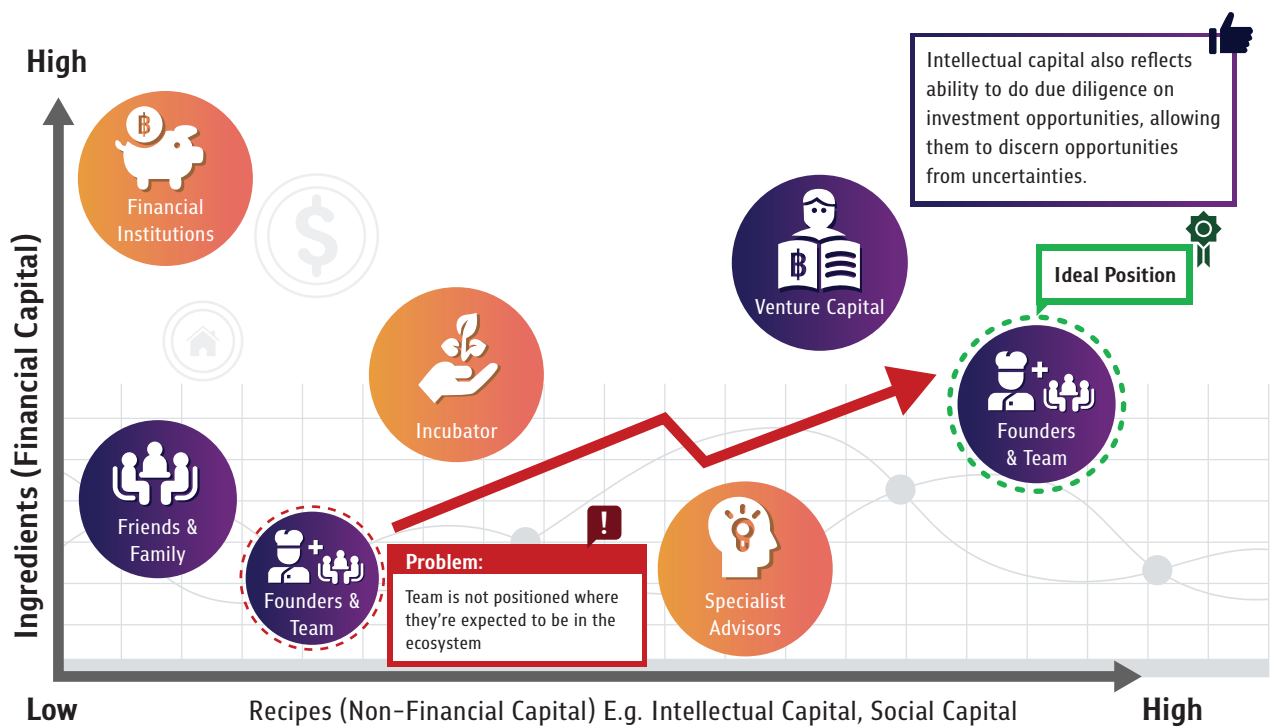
High

Intellectual capital also reflects ability to do due diligence on investment opportunities, allowing them to discern opportunities from uncertainties.

Ingredients (Financial Capital)

฿

Financial Institutions

$

Venture Capital

Ideal Position

Incubator

Founders & Team

Friends & Family

!

Founders & Team

Problem:

Team is not positioned where they're expected to be in the ecosystem

Specialist Advisors

Low

Recipes (Non-Financial Capital) E.g. Intellectual Capital, Social Capital

High